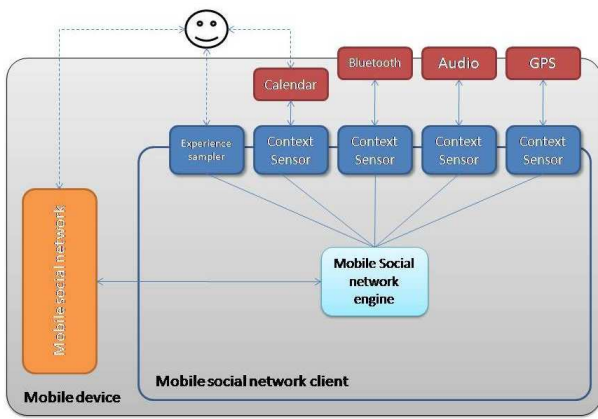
Calendar

Bluetooth

Audio

GPS

Experience sampler

Context Sensor

Context Sensor

Context Sensor

Context Sensor

Mobile social network

Mobile Social network engine

Mobile device

Mobile social network client